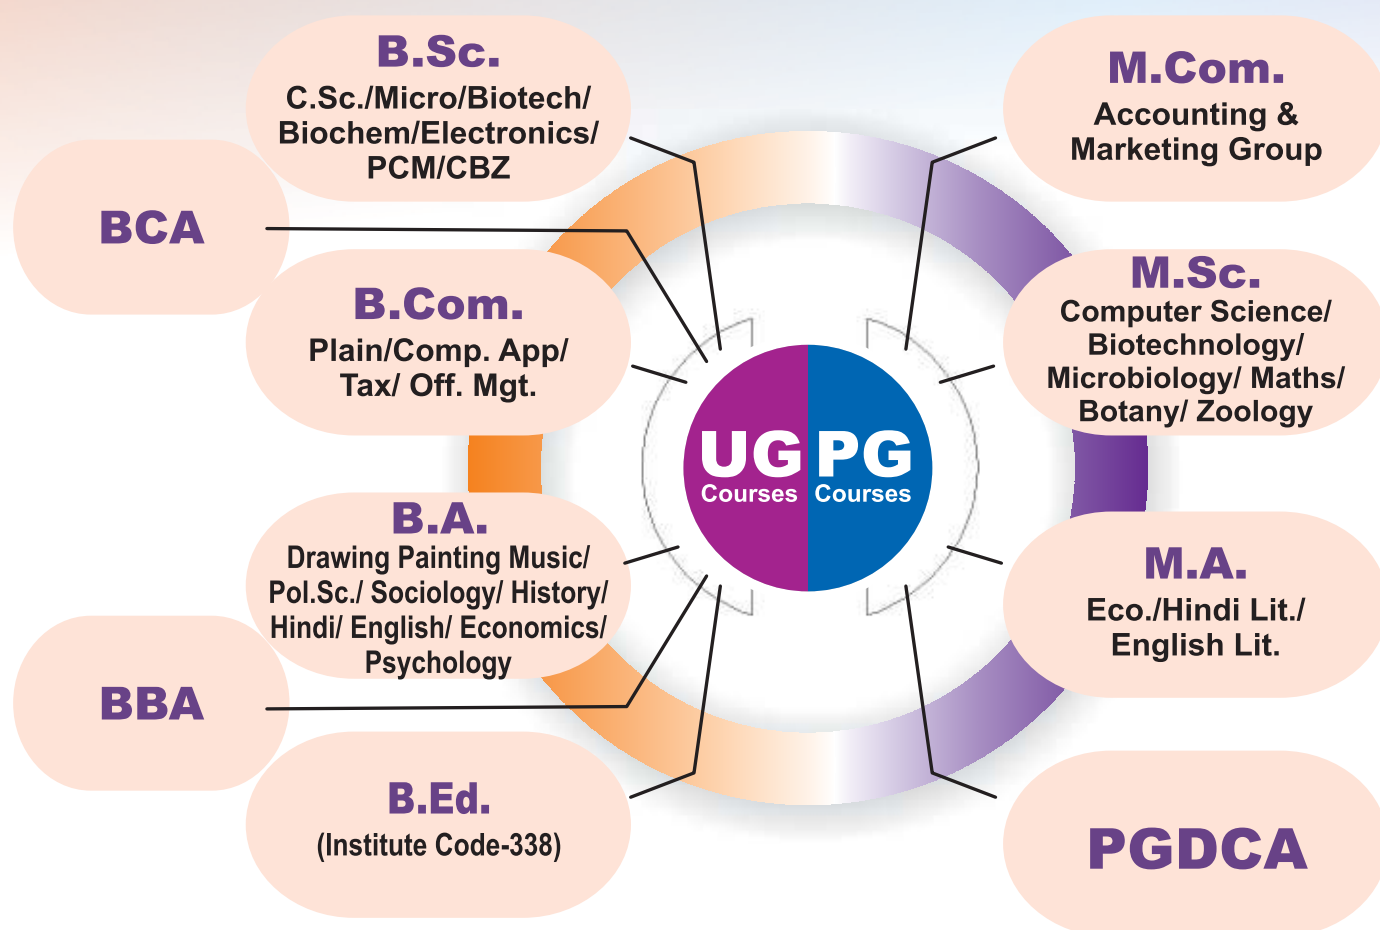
B.Sc.
C.Sc./Micro/Biotech/ Biochem/Electronics/ PCM/CBZ

BCA

B.Com.
Plain/Comp. App/ Tax/ Off. Mgt.

B.A.
Drawing Painting Music/ Pol.Sc./ Sociology/ History/ Hindi/ English/ Economics/ Psychology

BBA

B.Ed.
(Institute Code-338)

UG Courses

PG Courses

M.Com.
Accounting & Marketing Group

M.Sc.
Computer Science/ Biotechnology/ Microbiology/ Maths/ Botany/ Zoology

M.A.
Eco./Hindi Lit./ English Lit.

PGDCA